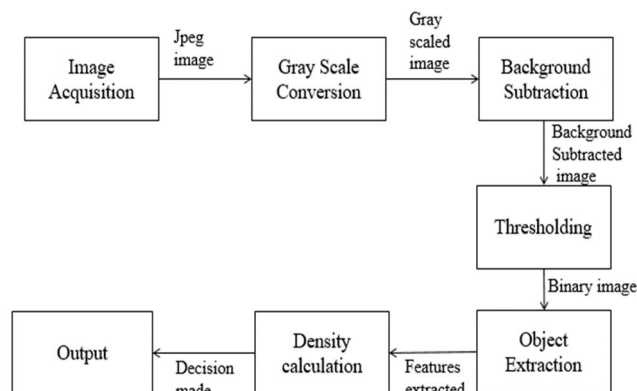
Image Acquisition

Jpeg image

Gray Scale Conversion

Gray scaled image

Background Subtraction

Background Subtracted image

Thresholding

Binary image

Object Extraction

Features extracted

Density calculation

Decision made

Output